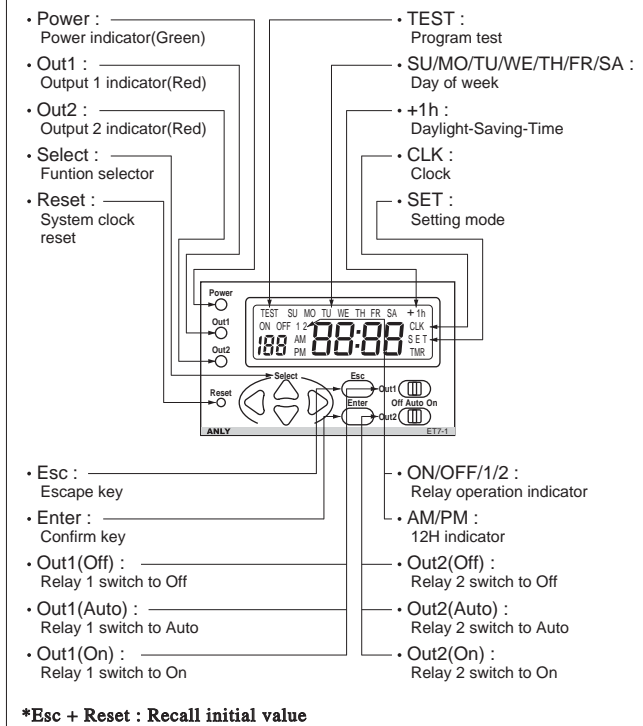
• Power :
Power indicator(Green)

• Out1 :
Output 1 indicator(Red)

• Out2 :
Output 2 indicator(Red)

• Select :
Funtion selector

• Reset :
System clock reset

• TEST :
Program test

• SU/MO/TU/WE/TH/FR/SA :
Day of week

• +1h :
Daylight-Saving-Time

• CLK :
Clock

• SET :
Setting mode

Power
Out1
Out2
Reset

TEST SU MO TU WE TH FR SA + 1h
ON OFF 1 2
188 AM PM 88:88 CLK SET TMR

Select
Esc
Out1
Enter
Out2
Off Auto On
ANLY
ET7-1

• Esc :
Escape key

• Enter :
Confirm key

• Out1(Off) :
Relay 1 switch to Off

• Out1(Auto) :
Relay 1 switch to Auto

• Out1(On) :
Relay 1 switch to On

• ON/OFF/1/2 :
Relay operation indicator

• AM/PM :
12H indicator

• Out2(Off) :
Relay 2 switch to Off

• Out2(Auto) :
Relay 2 switch to Auto

• Out2(On) :
Relay 2 switch to On

*Esc + Reset : Recall initial value